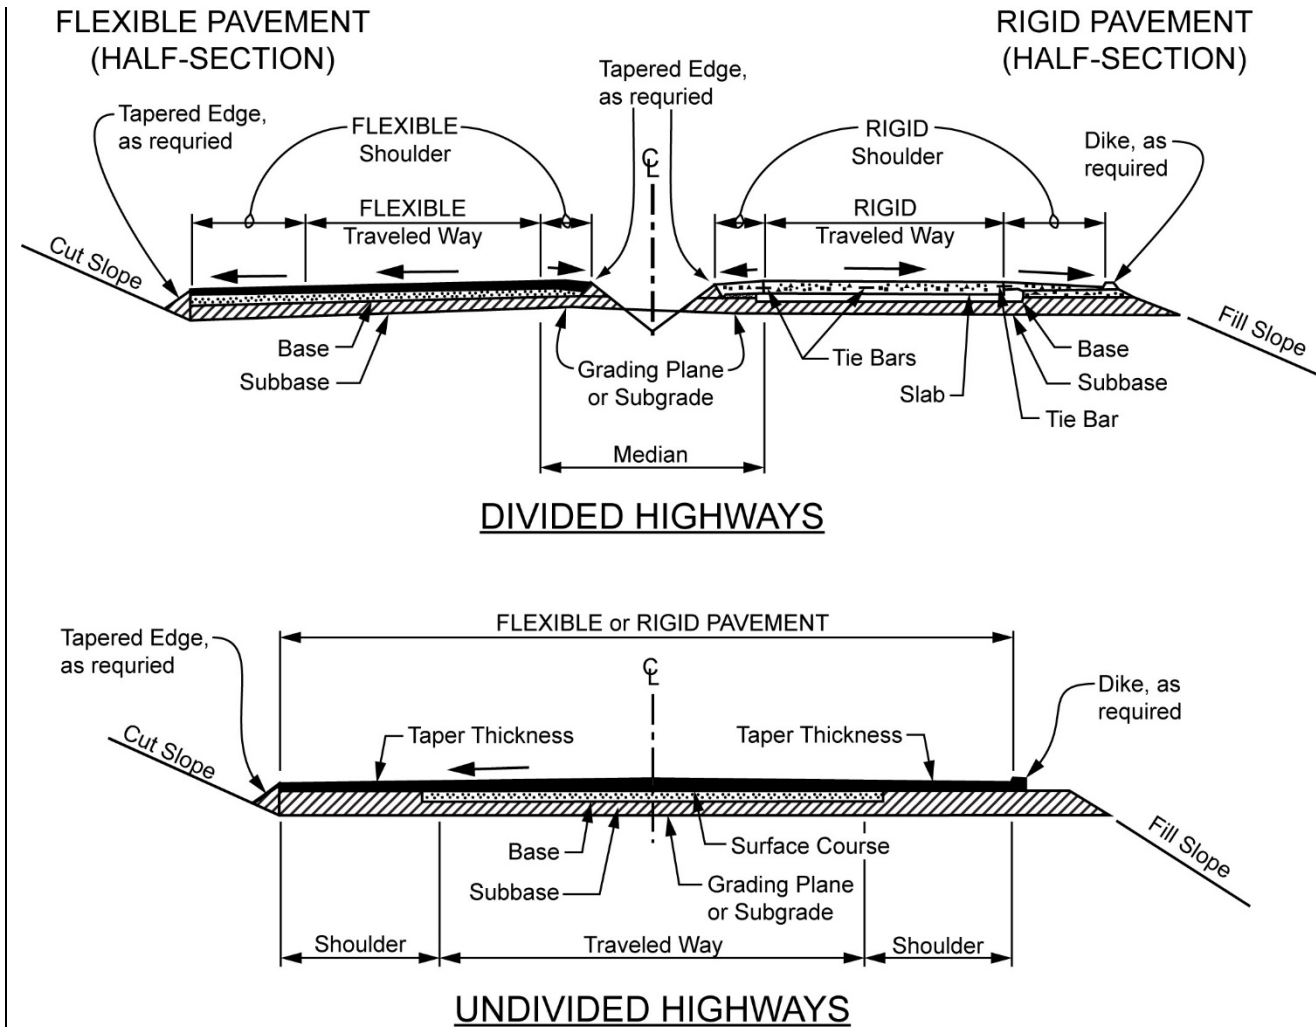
FLEXIBLE PAVEMENT (HALF-SECTION)

RIGID PAVEMENT (HALF-SECTION)

Tapered Edge, as requried

Tapered Edge, as requried

FLEXIBLE Shoulder

RIGID Shoulder

Dike, as required

FLEXIBLE Traveled Way

RIGID Traveled Way

℄

Cut Slope

Fill Slope

Base

Subbase

Grading Plane or Subgrade

Tie Bars

Slab

Base

Subbase

Tie Bar

Median

DIVIDED HIGHWAYS

FLEXIBLE or RIGID PAVEMENT

Tapered Edge, as requried

℄

Dike, as required

Cut Slope

Taper Thickness

Taper Thickness

Fill Slope

Base

Surface Course

Subbase

Grading Plane or Subgrade

Shoulder

Traveled Way

Shoulder

UNDIVIDED HIGHWAYS